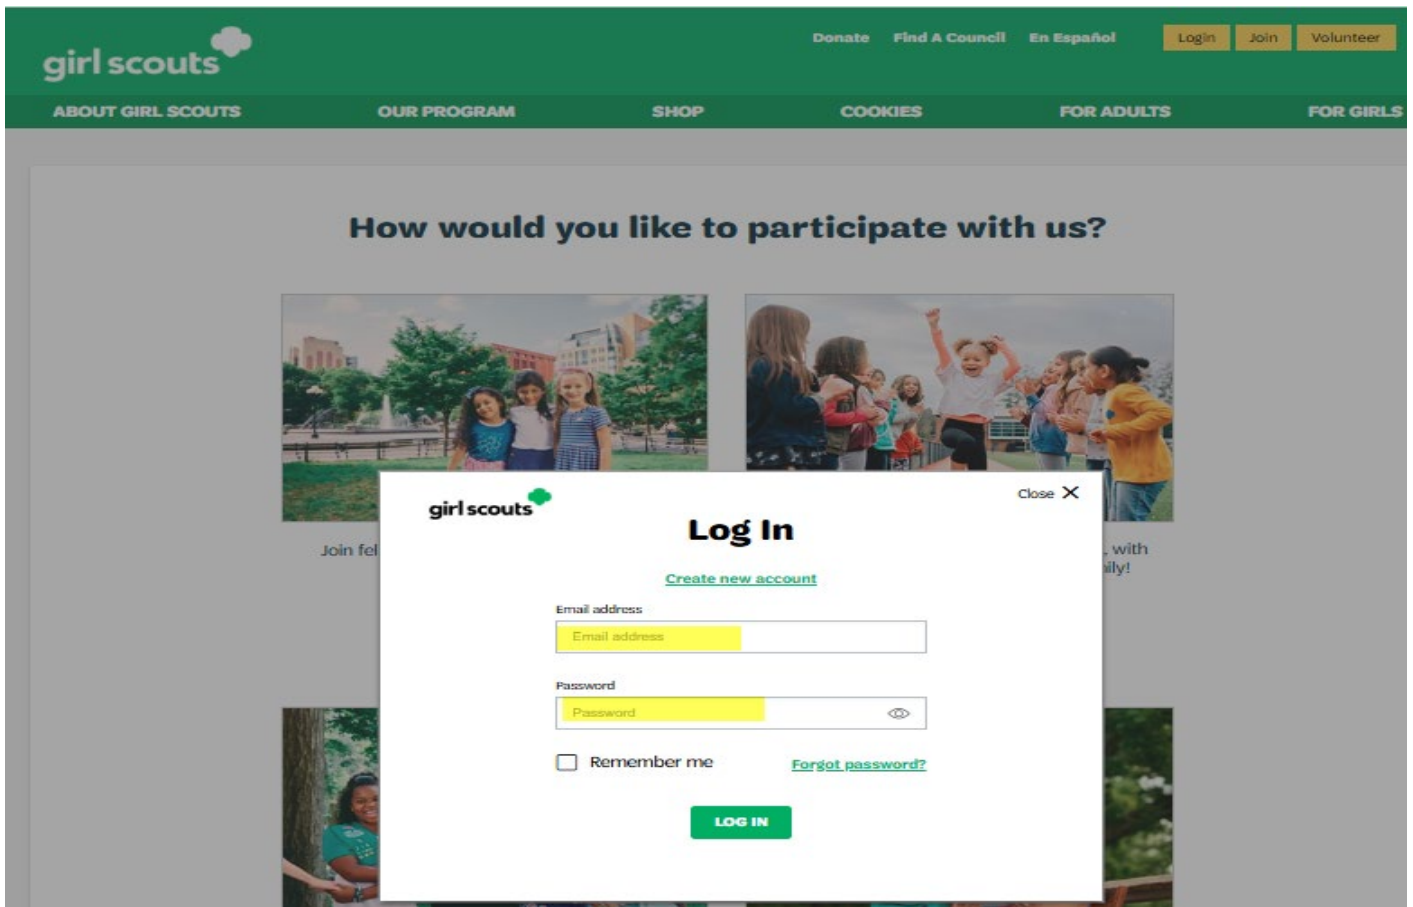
girl scouts

Donate Find A Council En Español Login Join Volunteer

ABOUT GIRL SCOUTS OUR PROGRAM SHOP COOKIES FOR ADULTS FOR GIRLS

How would you like to participate with us?

Join fel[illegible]

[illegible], with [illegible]ily!

girl scouts

Close ✕

Log In

Create new account

Email address

Email address

Password

Password

Remember me

Forgot password?

LOG IN